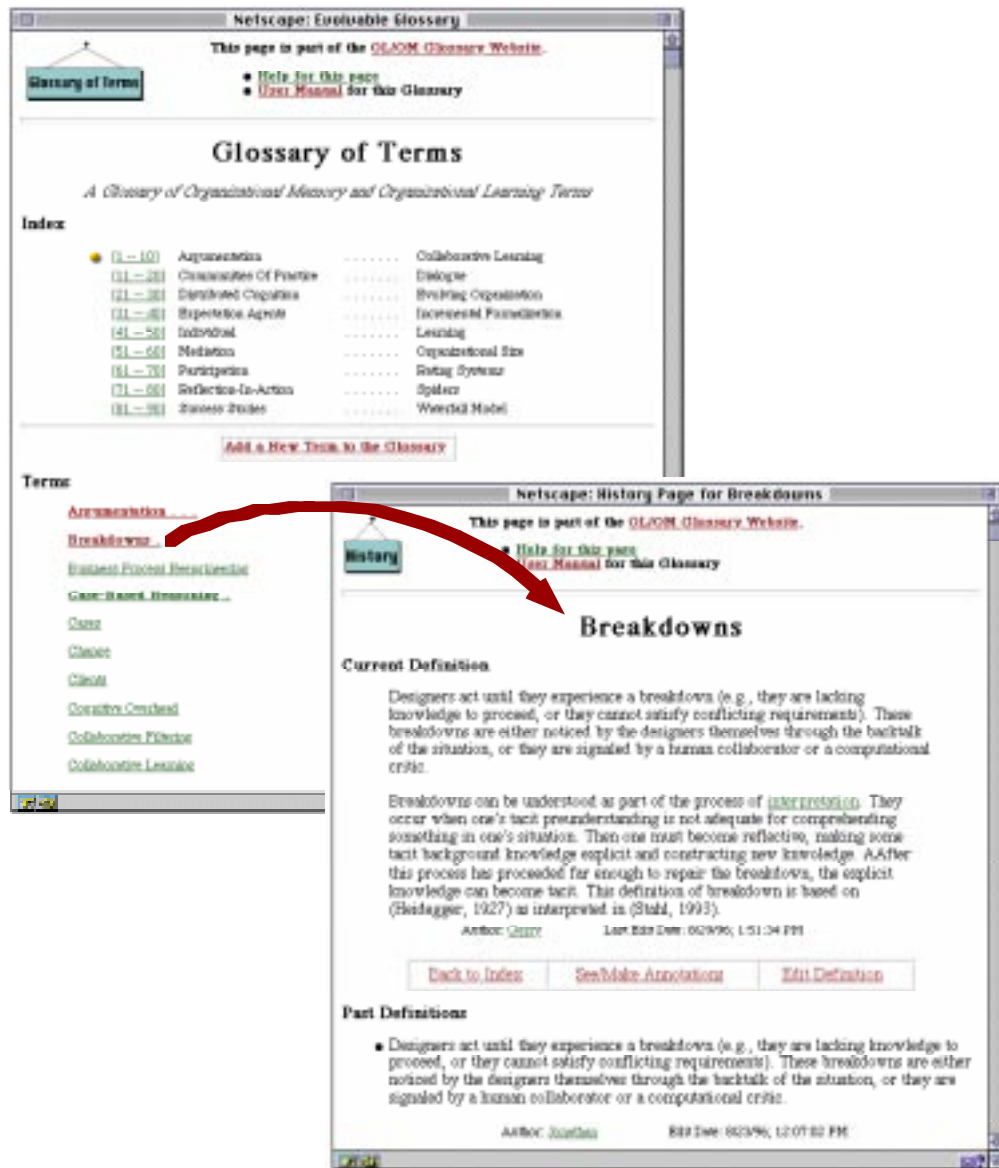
Netscape: Evolvable Glossary

Glossary of Terms

This page is part of the OL/OM Glossary Website.

- Help for this page
- User Manual for this Glossary

Glossary of Terms

A Glossary of Organizational Memory and Organizational Learning Terms

Index

| | | | |
|---|---|---|---|
| [1 – 10] | Argumentation | ....... | Collaborative Learning |
| [11 – 20] | Communities Of Practice | ....... | Dialogue |
| [21 – 30] | Distributed Cognition | ....... | Evolving Organization |
| [31 – 40] | Expectation Agents | ....... | Incremental Formalization |
| [41 – 50] | Individual | ....... | Learning |
| [51 – 60] | Mediation | ....... | Organizational Size |
| [61 – 70] | Participation | ....... | Rating Systems |
| [71 – 80] | Reflection-In-Action | ....... | Spiders |
| [81 – 90] | Success Stories | ....... | Waterfall Model |

Add a New Term to the Glossary

Terms

Argumentation . . .
Breakdowns . .
Business Process Reengineering
Case-Based Reasoning . .
Cases
Change
Clients
Cognitive Overload
Collaborative Filtering
Collaborative Learning

Netscape: History Page for Breakdowns

History

This page is part of the OL/OM Glossary Website.

- Help for this page
- User Manual for this Glossary

Breakdowns

Current Definition

Designers act until they experience a breakdown (e.g., they are lacking knowledge to proceed, or they cannot satisfy conflicting requirements). These breakdowns are either noticed by the designers themselves through the backtalk of the situation, or they are signaled by a human collaborator or a computational critic.

Breakdowns can be understood as part of the process of interpretation. They occur when one's tacit preunderstanding is not adequate for comprehending something in one's situation. Then one must become reflective, making some tacit background knowledge explicit and constructing new knowledge. AAfter this process has proceeded far enough to repair the breakdown, the explicit knowledge can become tacit. This definition of breakdown is based on (Heidegger, 1927) as interpreted in (Stahl, 1993).

Author: Gerry    Last Edit Date: 8/29/96; 1:51:34 PM

| Back to Index | See/Make Annotations | Edit Definition |
|---|---|---|

Part Definitions

- Designers act until they experience a breakdown (e.g., they are lacking knowledge to proceed, or they cannot satisfy conflicting requirements). These breakdowns are either noticed by the designers themselves through the backtalk of the situation, or they are signaled by a human collaborator or a computational critic.

Author: Jonathan    Edit Date: 8/23/96; 12:07:02 PM